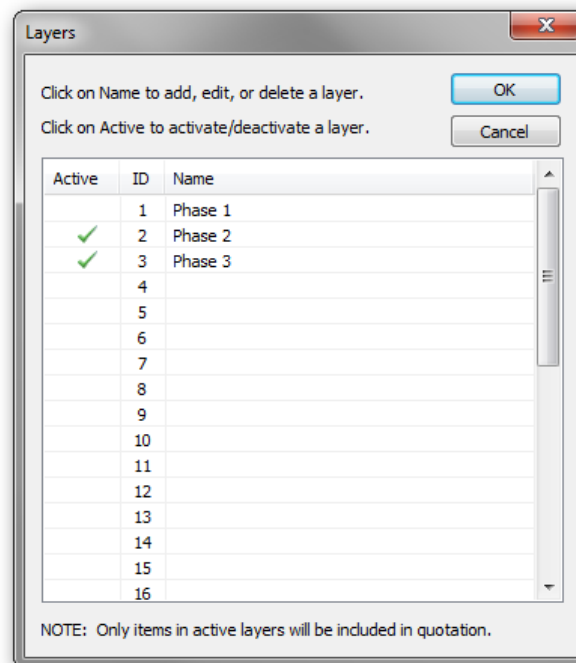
Layers

Click on Name to add, edit, or delete a layer.

Click on Active to activate/deactivate a layer.

OK

Cancel

| Active | ID | Name |
|---|---|---|
| | 1 | Phase 1 |
| ✓ | 2 | Phase 2 |
| ✓ | 3 | Phase 3 |
| | 4 | |
| | 5 | |
| | 6 | |
| | 7 | |
| | 8 | |
| | 9 | |
| | 10 | |
| | 11 | |
| | 12 | |
| | 13 | |
| | 14 | |
| | 15 | |
| | 16 | |

NOTE: Only items in active layers will be included in quotation.